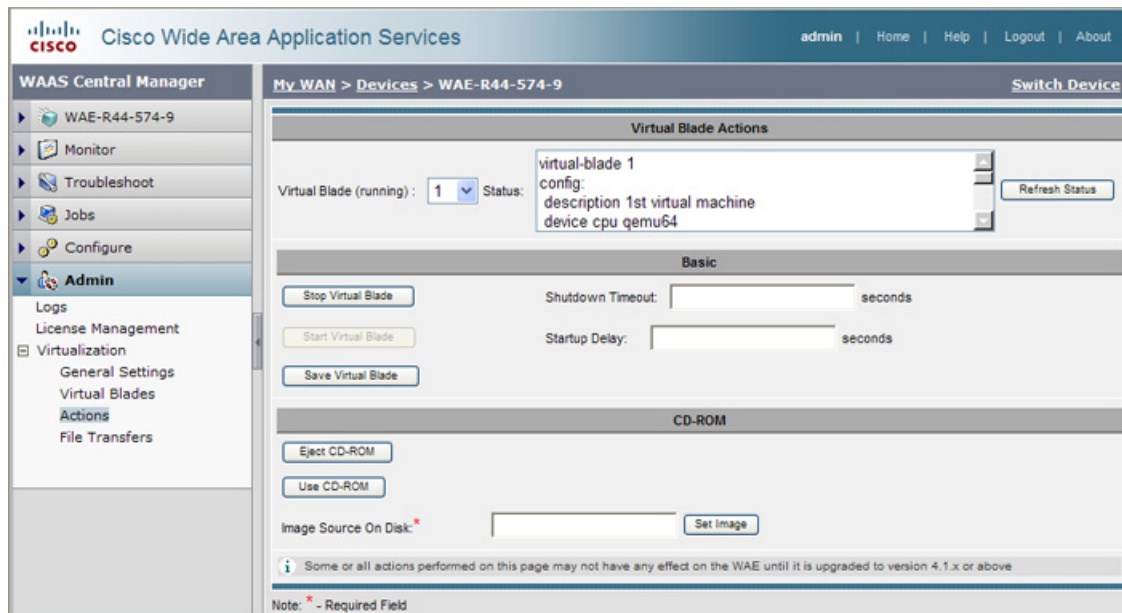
cisco Cisco Wide Area Application Services

admin | Home | Help | Logout | About

WAAS Central Manager

WAE-R44-574-9
Monitor
Troubleshoot
Jobs
Configure
Admin
Logs
License Management
Virtualization
General Settings
Virtual Blades
Actions
File Transfers

My WAN > Devices > WAE-R44-574-9

Switch Device

Virtual Blade Actions

Virtual Blade (running) : 1 Status:

virtual-blade 1
config:
description 1st virtual machine
device cpu qemu64

Refresh Status

Basic

Stop Virtual Blade

Shutdown Timeout: seconds

Start Virtual Blade

Startup Delay: seconds

Save Virtual Blade

CD-ROM

Eject CD-ROM

Use CD-ROM

Image Source On Disk:*

Set Image

Some or all actions performed on this page may not have any effect on the WAE until it is upgraded to version 4.1.x or above

Note: * - Required Field